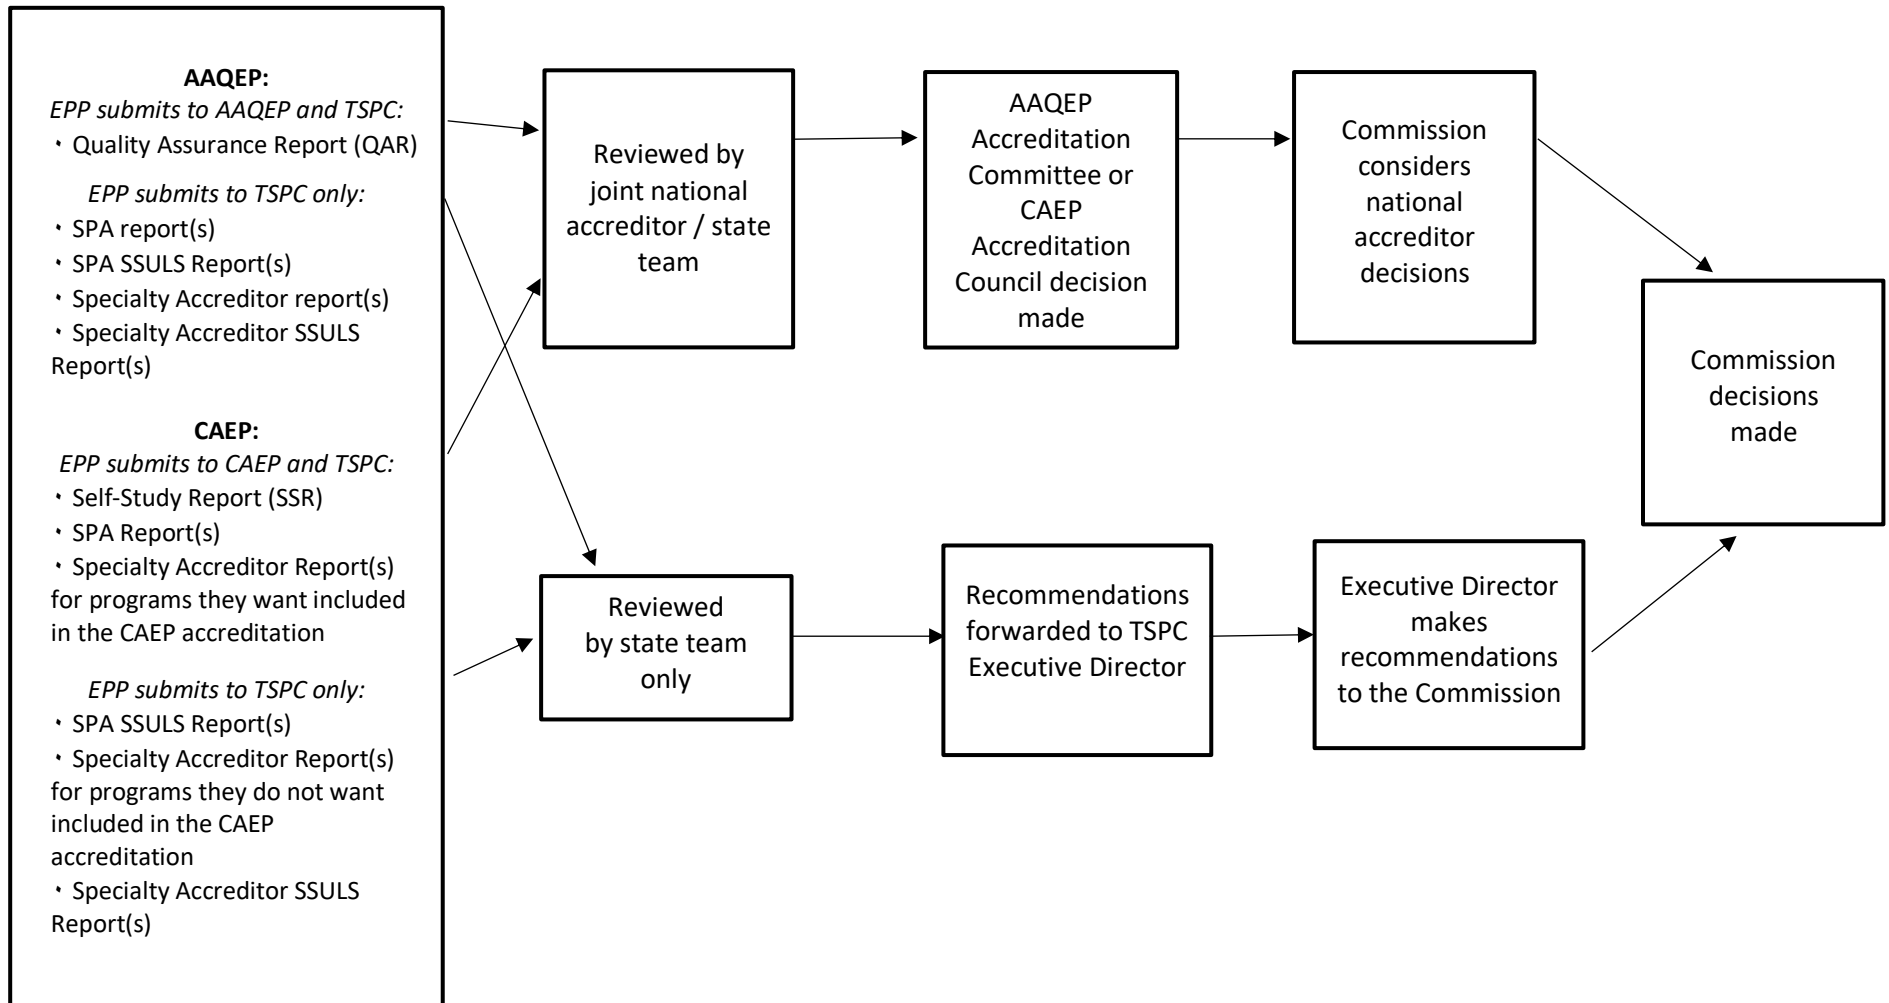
**AAQEP:**
*EPP submits to AAQEP and TSPC:*
• Quality Assurance Report (QAR)

*EPP submits to TSPC only:*
• SPA report(s)
• SPA SSULS Report(s)
• Specialty Accreditor report(s)
• Specialty Accreditor SSULS Report(s)

**CAEP:**
*EPP submits to CAEP and TSPC:*
• Self-Study Report (SSR)
• SPA Report(s)
• Specialty Accreditor Report(s) for programs they want included in the CAEP accreditation

*EPP submits to TSPC only:*
• SPA SSULS Report(s)
• Specialty Accreditor Report(s) for programs they do not want included in the CAEP accreditation
• Specialty Accreditor SSULS Report(s)

Reviewed by joint national accreditor / state team

AAQEP Accreditation Committee or CAEP Accreditation Council decision made

Commission considers national accreditor decisions

Commission decisions made

Reviewed by state team only

Recommendations forwarded to TSPC Executive Director

Executive Director makes recommendations to the Commission